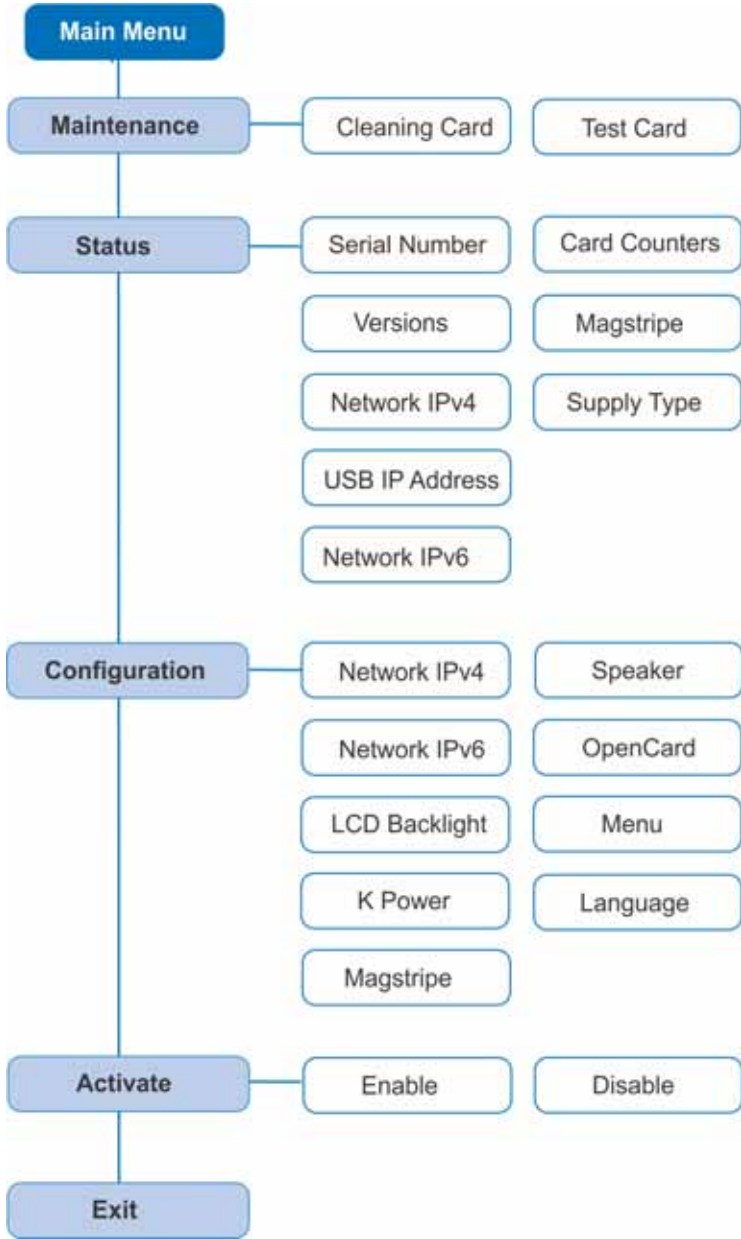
Main Menu

Maintenance

Cleaning Card

Test Card

Status

Serial Number

Card Counters

Versions

Magstripe

Network IPv4

Supply Type

USB IP Address

Network IPv6

Configuration

Network IPv4

Speaker

Network IPv6

OpenCard

LCD Backlight

Menu

K Power

Language

Magstripe

Activate

Enable

Disable

Exit